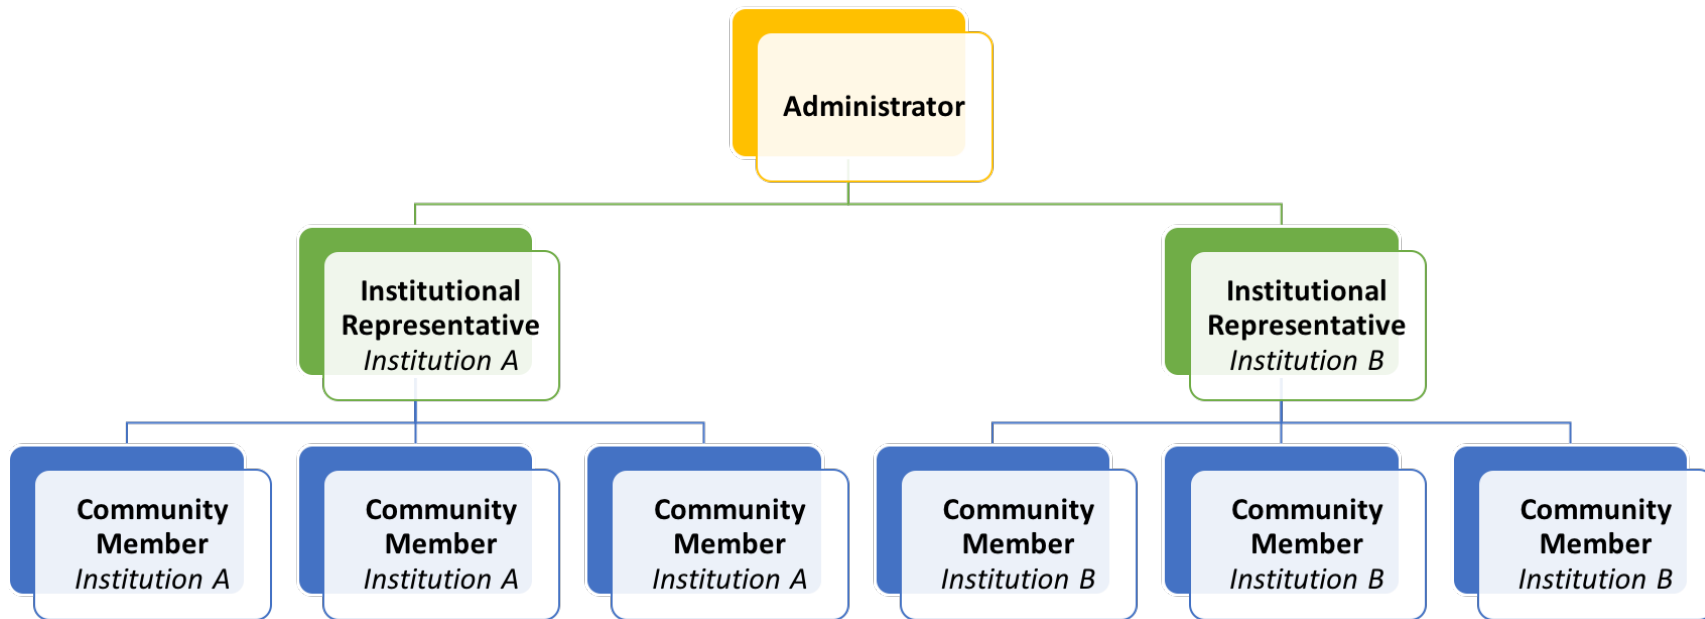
Administrator

Institutional Representative
*Institution A*

Institutional Representative
*Institution B*

Community Member
*Institution A*

Community Member
*Institution A*

Community Member
*Institution A*

Community Member
*Institution B*

Community Member
*Institution B*

Community Member
*Institution B*